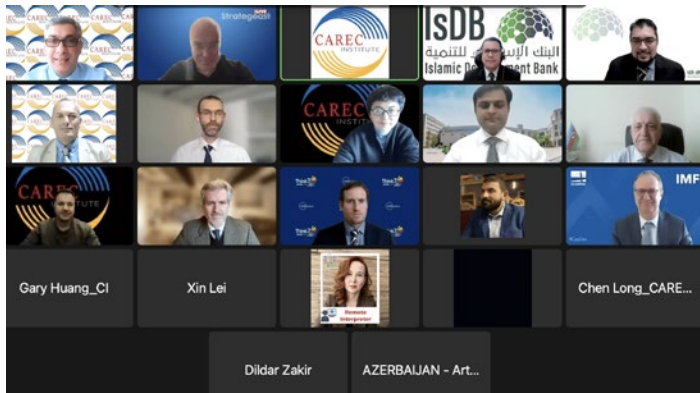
CAREC CAREC CAREC

Strategeast

CAREC INSTITUTE

IsDB

البنك الإسلامي للتنمية

Islamic Development Bank

CAREC INSTITUTE

CAREC INSTITUTE

IMF

Gary Huang_CI

Xin Lei

Remote Interpreter

Chen Long_CARE...

Dildar Zakir

AZERBAIJAN - Art...